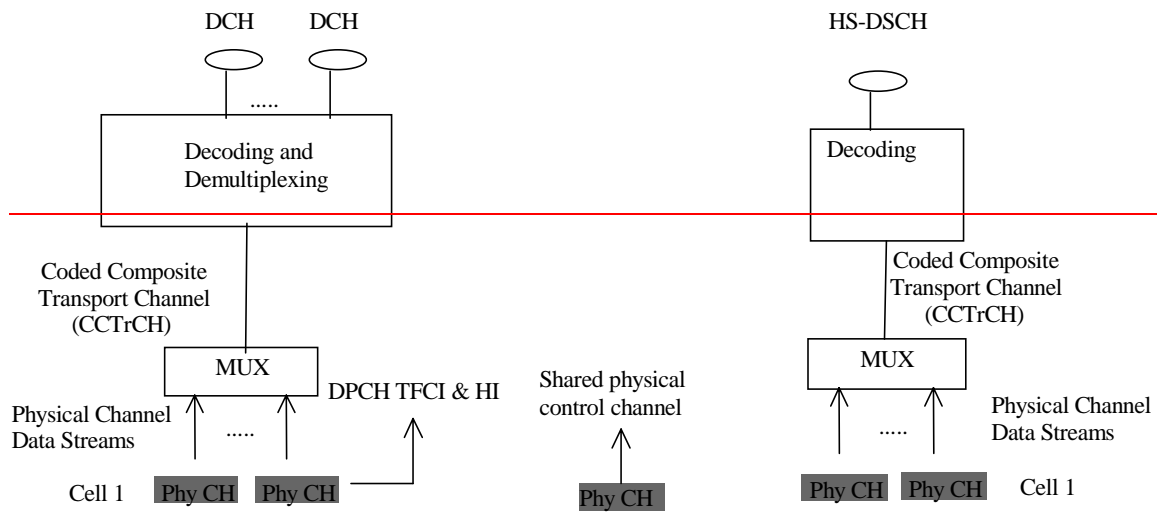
DCH DCH

.....

Decoding and Demultiplexing

Coded Composite Transport Channel (CCTrCH)

MUX

DPCH TFCI & HI

Physical Channel Data Streams

.....

Cell 1 Phy CH Phy CH

Shared physical control channel

Phy CH

HS-DSCH

Decoding

Coded Composite Transport Channel (CCTrCH)

MUX

.....

Physical Channel Data Streams

Phy CH Phy CH Cell 1